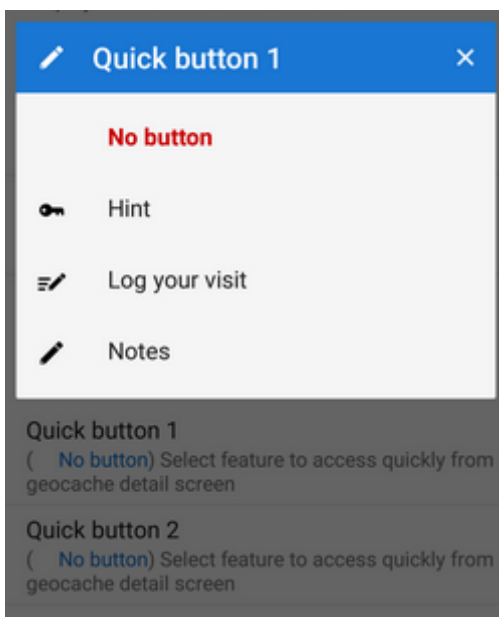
Quick button 1 ×

No button

Hint

Log your visit

Notes

Quick button 1
( No button) Select feature to access quickly from geocache detail screen

Quick button 2
( No button) Select feature to access quickly from geocache detail screen